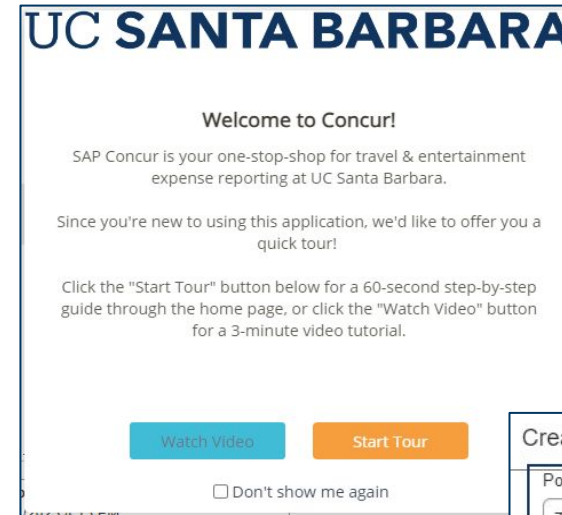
UC SANTA BARBARA

Welcome to Concur!

SAP Concur is your one-stop-shop for travel & entertainment expense reporting at UC Santa Barbara.

Since you're new to using this application, we'd like to offer you a quick tour!

Click the "Start Tour" button below for a 60-second step-by-step guide through the home page, or click the "Watch Video" button for a 3-minute video tutorial.

Watch Video

Start Tour

Don't show me again

Cre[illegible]

Po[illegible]